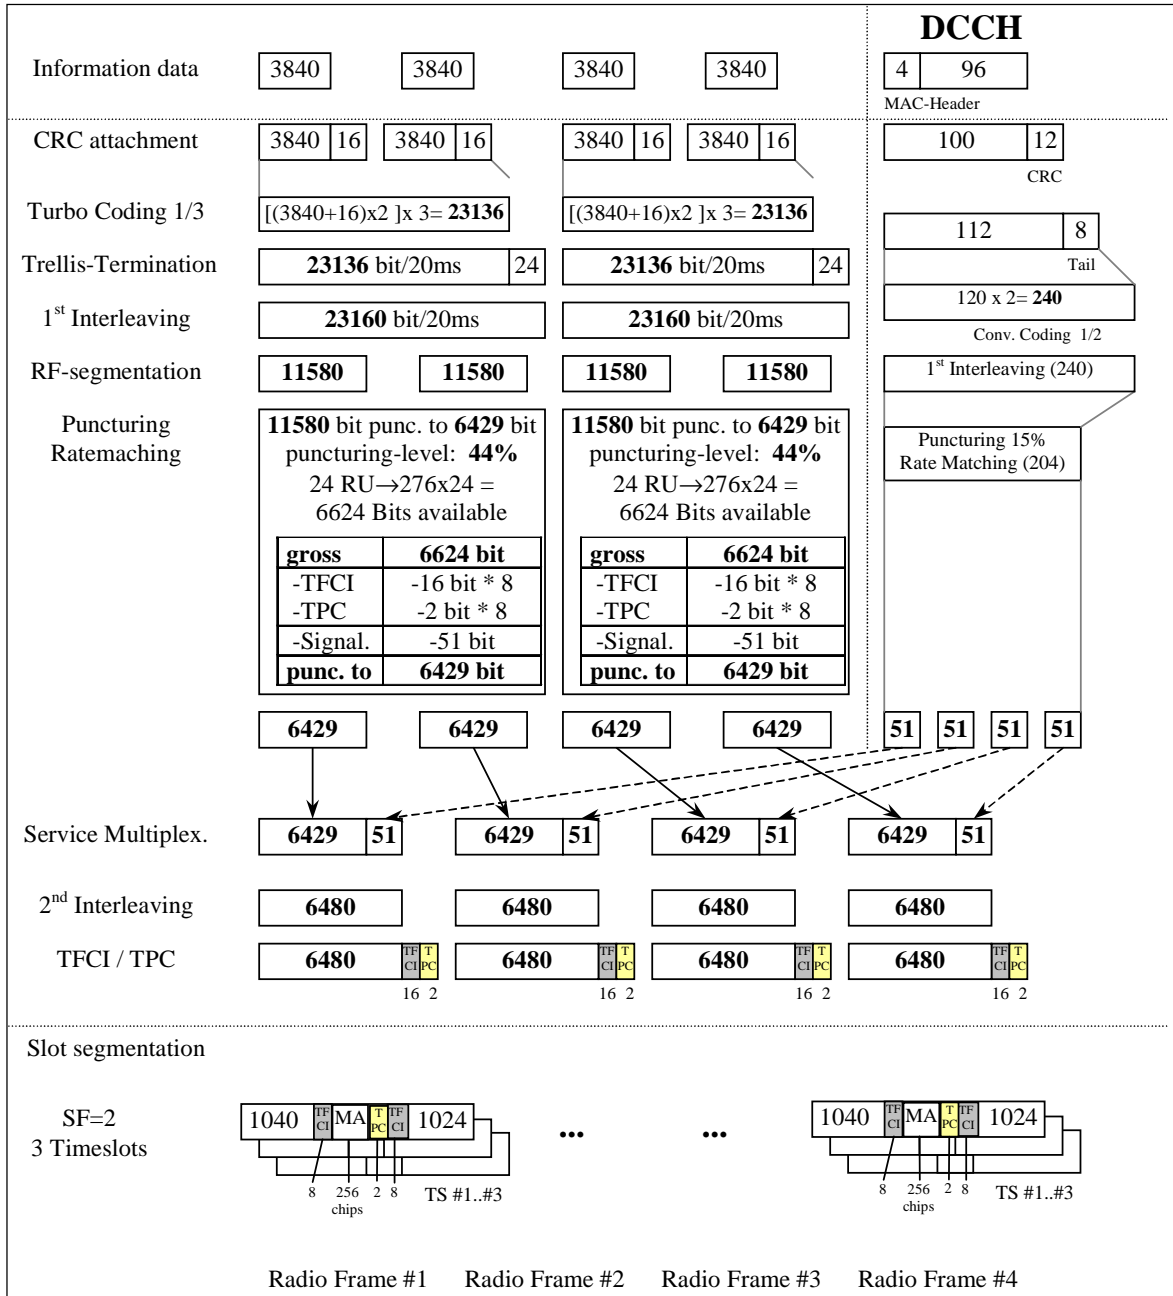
DCCH

Information data
3840 3840 3840 3840
4 96
MAC-Header

CRC attachment
3840 16 3840 16 3840 16 3840 16
100 12
CRC

Turbo Coding 1/3
[(3840+16)x2 ]x 3= **23136**
[(3840+16)x2 ]x 3= **23136**

112 8
Tail

Trellis-Termination
**23136** bit/20ms 24
**23136** bit/20ms 24

120 x 2= **240**
Conv. Coding 1/2

1$^{st}$ Interleaving
**23160** bit/20ms
**23160** bit/20ms

RF-segmentation
**11580** **11580** **11580** **11580**

1$^{st}$ Interleaving (240)

Puncturing
Ratemaching

**11580** bit punc. to **6429** bit
puncturing-level: **44%**
24 RU→276x24 =
6624 Bits available

| gross | 6624 bit |
|---|---|
| -TFCI | -16 bit * 8 |
| -TPC | -2 bit * 8 |
| -Signal. | -51 bit |
| punc. to | 6429 bit |

**11580** bit punc. to **6429** bit
puncturing-level: **44%**
24 RU→276x24 =
6624 Bits available

| gross | 6624 bit |
|---|---|
| -TFCI | -16 bit * 8 |
| -TPC | -2 bit * 8 |
| -Signal. | -51 bit |
| punc. to | 6429 bit |

Puncturing 15%
Rate Matching (204)

6429 6429 6429 6429
51 51 51 51

Service Multiplex.
6429 51 6429 51 6429 51 6429 51

2$^{nd}$ Interleaving
6480 6480 6480 6480

TFCI / TPC
6480 TF CI T PC 16 2
6480 TF CI T PC 16 2
6480 TF CI T PC 16 2
6480 TF CI T PC 16 2

Slot segmentation

SF=2
3 Timeslots

1040 TF CI MA T PC TF CI 1024
8 256 chips 2 8
TS #1..#3

...

...

1040 TF CI MA T PC TF CI 1024
8 256 chips 2 8
TS #1..#3

Radio Frame #1 Radio Frame #2 Radio Frame #3 Radio Frame #4